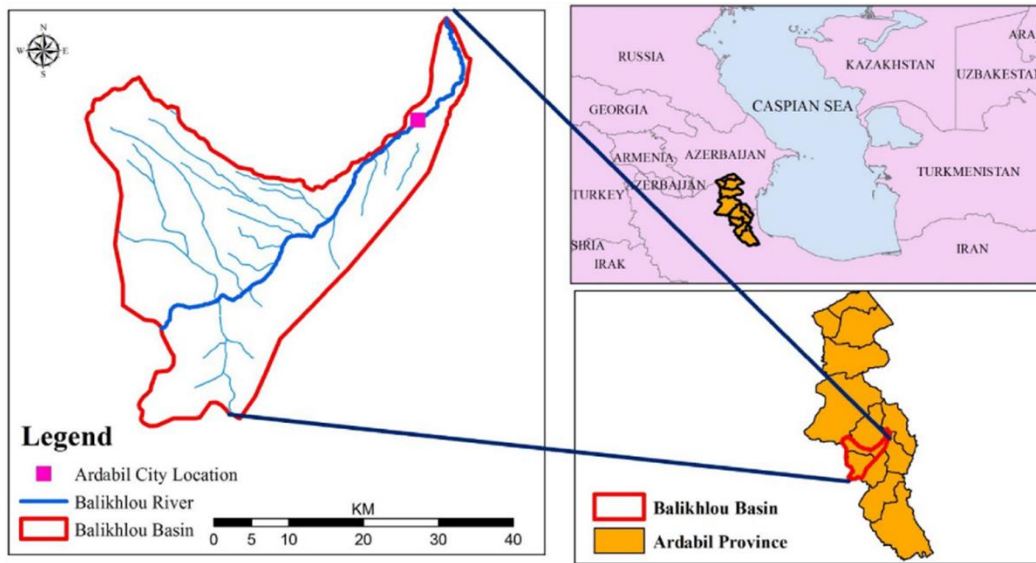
N
W E
S

Legend
Ardabil City Location
Balikhlou River
Balikhlou Basin

KM
0 5 10 20 30 40

RUSSIA
KAZAKHSTAN
UZBAKESTA
ARA
GEORGIA
CASPIAN SEA
ARMENIA
AZERBAIJAN
AZERBAIJAN
TURKMENISTAN
TURKEY
SIRIA
IRAK
IRAN

Balikhlou Basin
Ardabil Province